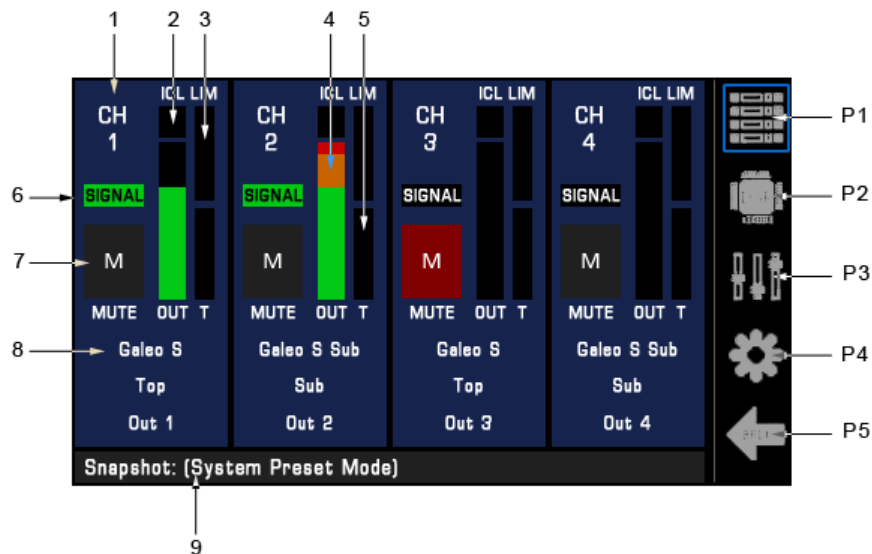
1 2 3 4 5

CH 1
ICL LIM
SIGNAL
M
MUTE OUT T
Galeo S
Top
Out 1

CH 2
ICL LIM
SIGNAL
M
MUTE OUT T
Galeo S Sub
Sub
Out 2

CH 3
ICL LIM
SIGNAL
M
MUTE OUT T
Galeo S
Top
Out 3

CH 4
ICL LIM
SIGNAL
M
MUTE OUT T
Galeo S Sub
Sub
Out 4

6
7
8

P1
P2
P3
P4
P5

Snapshot: (System Preset Mode)

9